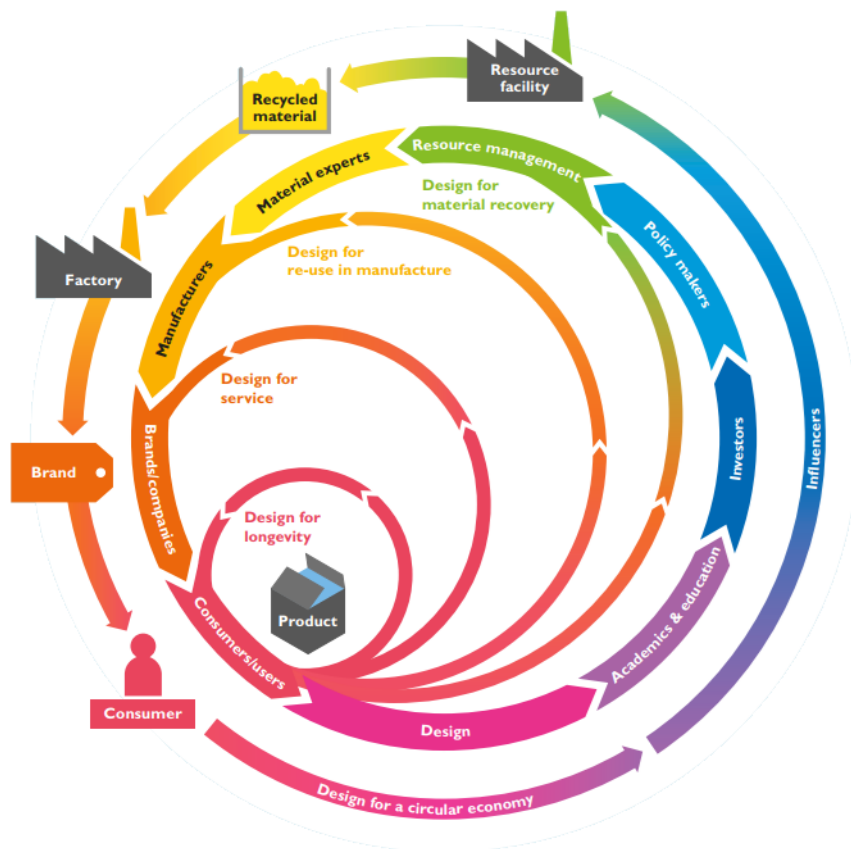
Resource facility

Recycled material

Resource management

Material experts

Design for material recovery

Factory

Design for re-use in manufacture

Manufacturers

Policy makers

Design for service

Brand

Brands/companies

Investors

Influencers

Design for longevity

Product

Consumers/users

Academics & education

Consumer

Design

Design for a circular economy